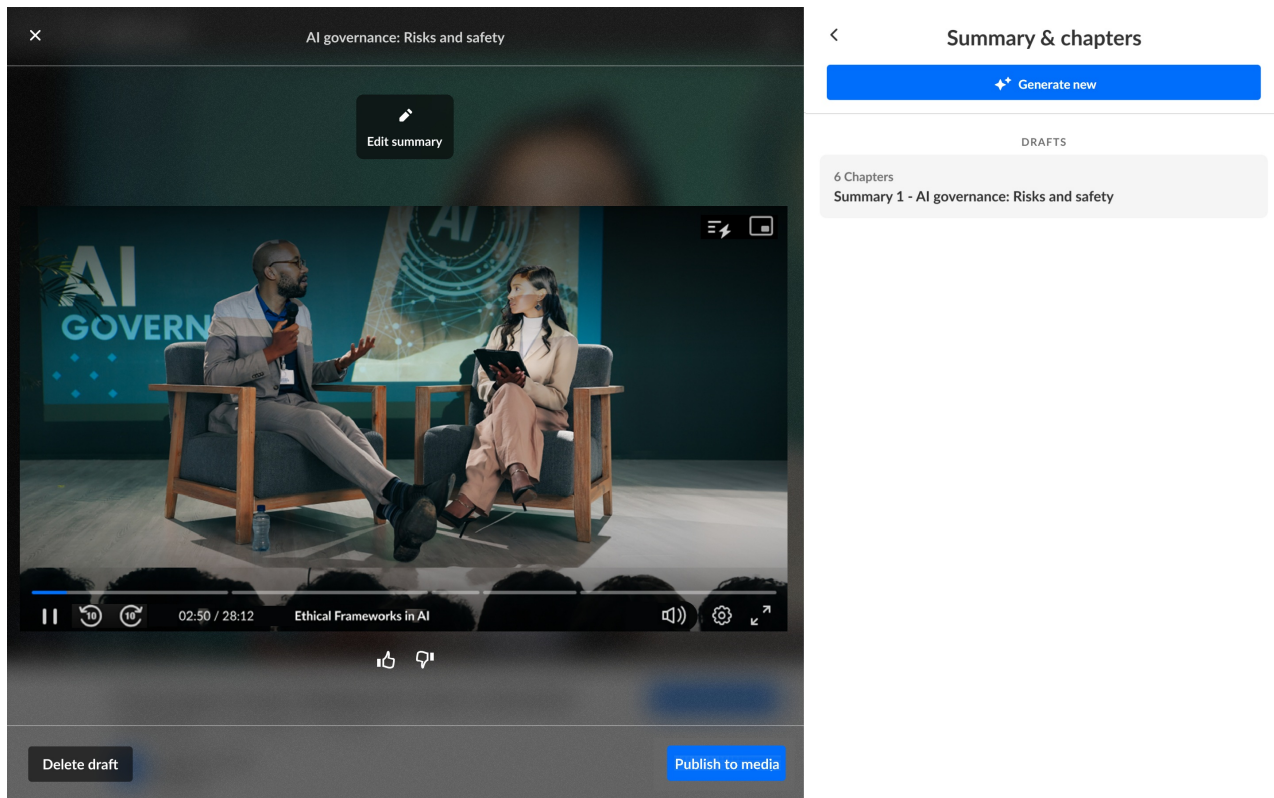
AI governance: Risks and safety

Edit summary

AI
GOVERN

10 10 02:50 / 28:12 Ethical Frameworks in AI

Delete draft

Publish to media

Summary & chapters

Generate new

DRAFTS

6 Chapters
Summary 1 - AI governance: Risks and safety